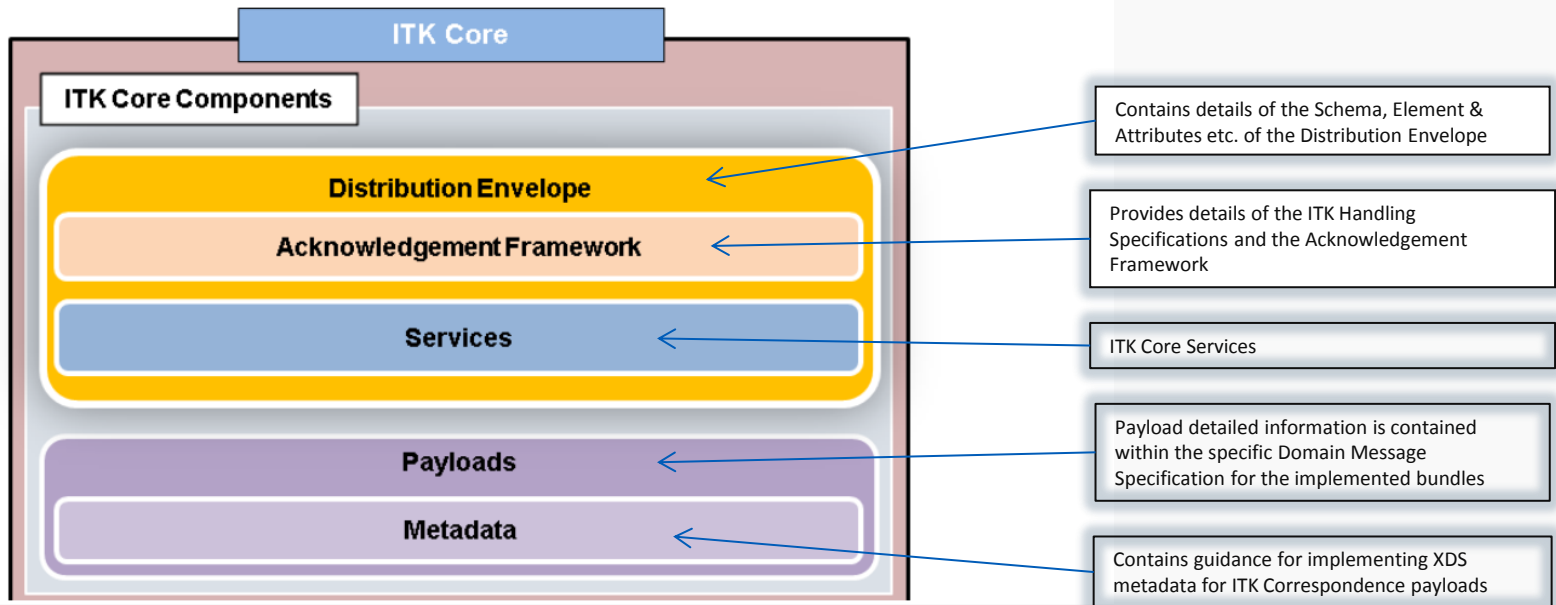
ITK Core

ITK Core Components

Distribution Envelope

Acknowledgement Framework

Services

Payloads

Metadata

Contains details of the Schema, Element & Attributes etc. of the Distribution Envelope

Provides details of the ITK Handling Specifications and the Acknowledgement Framework

ITK Core Services

Payload detailed information is contained within the specific Domain Message Specification for the implemented bundles

Contains guidance for implementing XDS metadata for ITK Correspondence payloads